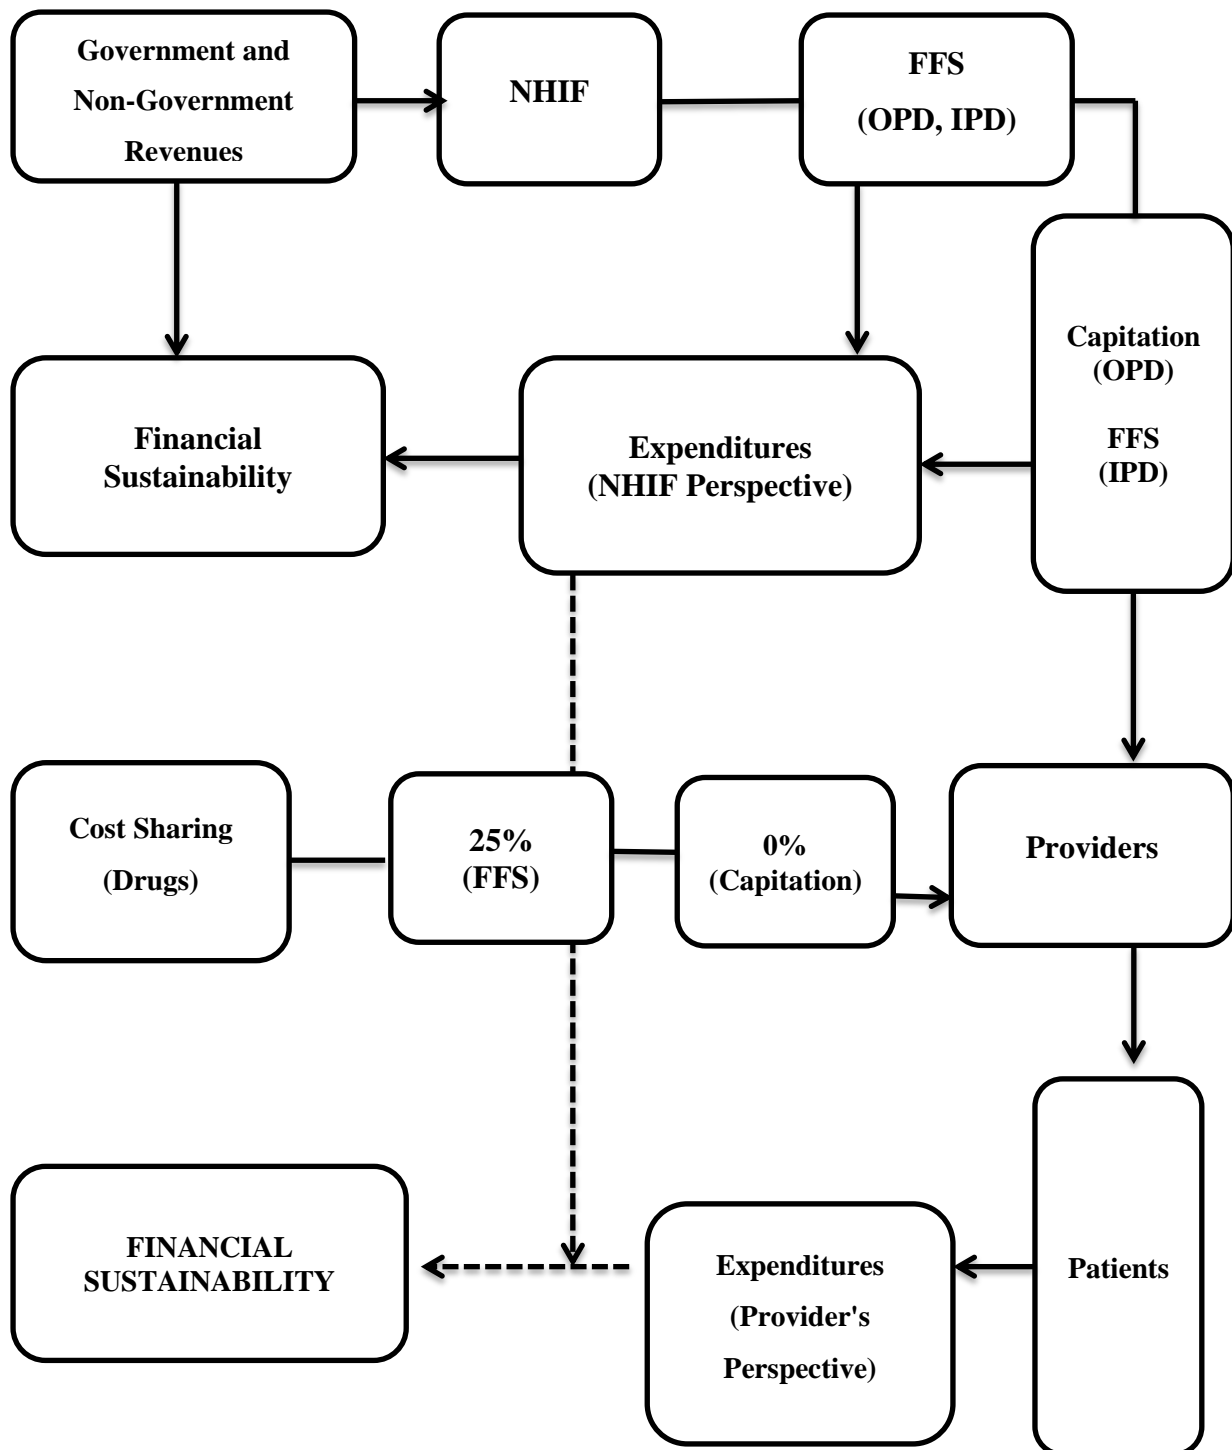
Government and Non-Government Revenues

NHIF

FFS (OPD, IPD)

Financial Sustainability

Expenditures (NHIF Perspective)

Capitation (OPD)

FFS (IPD)

Cost Sharing (Drugs)

25% (FFS)

0% (Capitation)

Providers

Patients

FINANCIAL SUSTAINABILITY

Expenditures (Provider's Perspective)